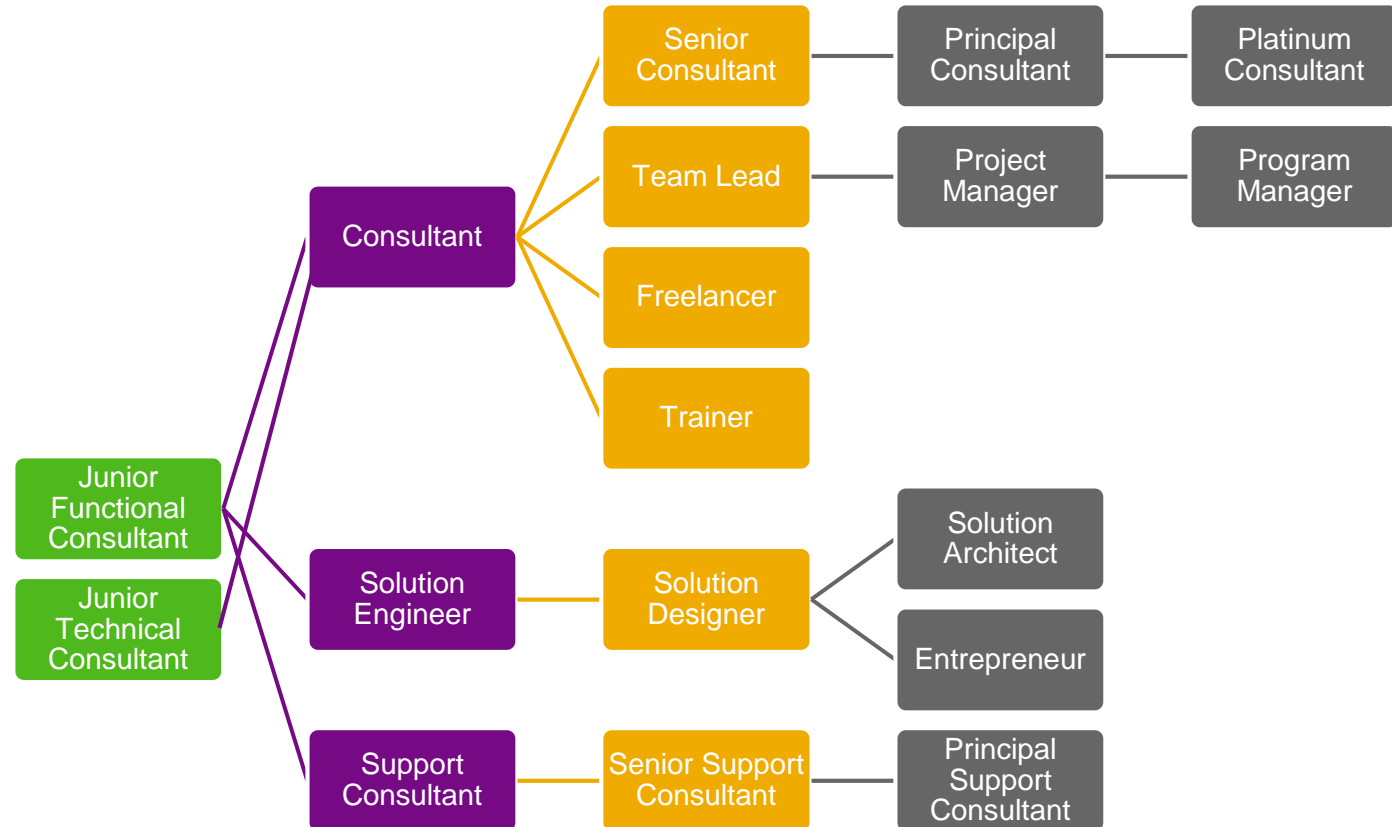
Junior Functional Consultant

Junior Technical Consultant

Consultant

Senior Consultant

Principal Consultant

Platinum Consultant

Team Lead

Project Manager

Program Manager

Freelancer

Trainer

Solution Engineer

Solution Designer

Solution Architect

Entrepreneur

Support Consultant

Senior Support Consultant

Principal Support Consultant